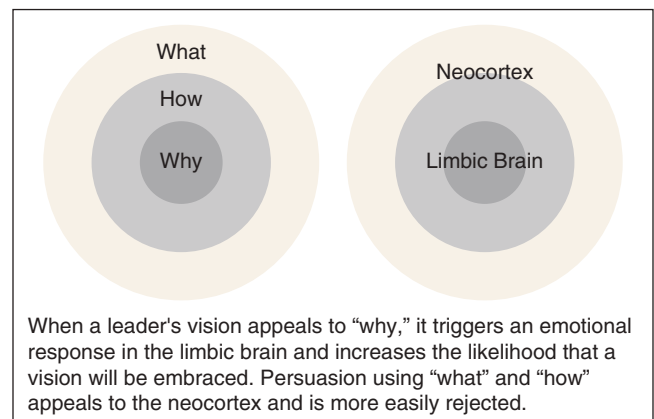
What

How

Why

Neocortex

Limbic Brain

When a leader's vision appeals to “why,” it triggers an emotional response in the limbic brain and increases the likelihood that a vision will be embraced. Persuasion using “what” and “how” appeals to the neocortex and is more easily rejected.